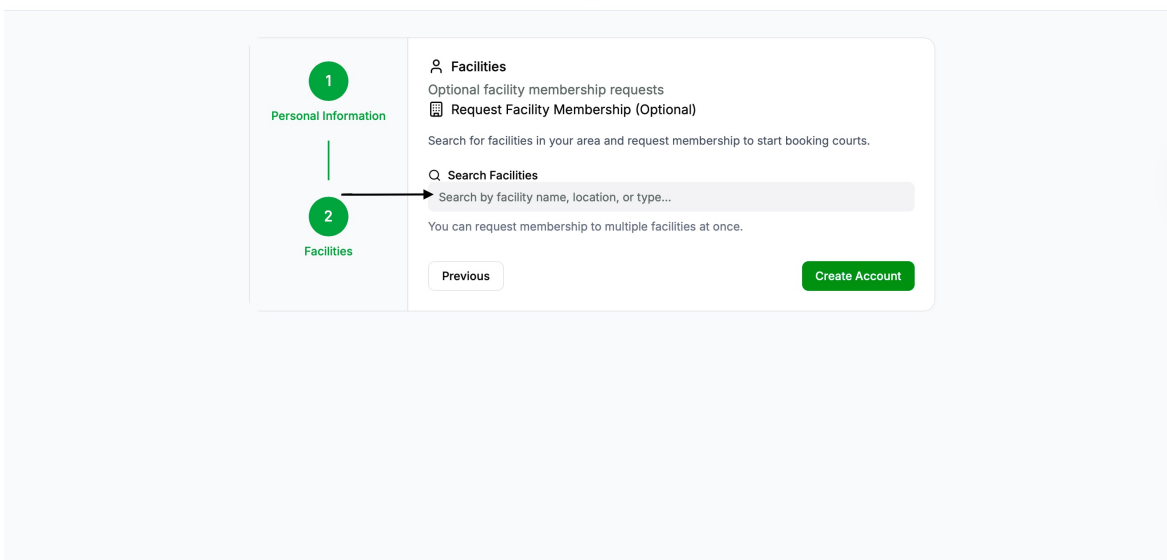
1
Personal Information

2
Facilities

Facilities
Optional facility membership requests
Request Facility Membership (Optional)

Search for facilities in your area and request membership to start booking courts.

Search Facilities
Search by facility name, location, or type...

You can request membership to multiple facilities at once.

Previous
Create Account